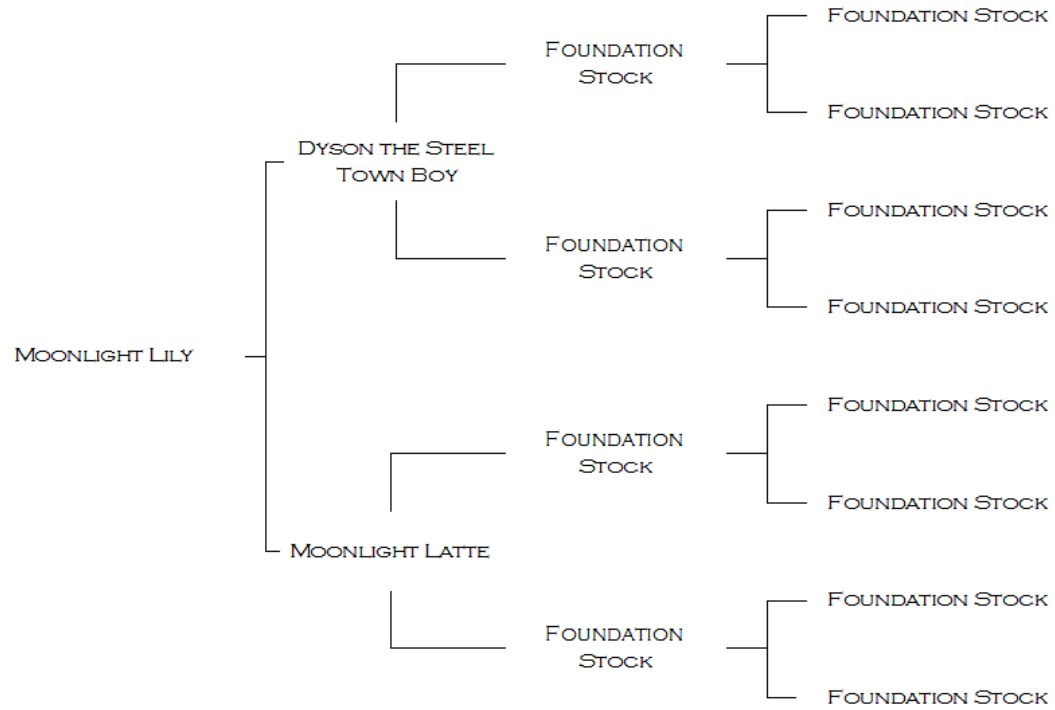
Moonlight Lily

Dyson the Steel Town Boy

Foundation Stock

Foundation Stock

Foundation Stock

Foundation Stock

Foundation Stock

Foundation Stock

Moonlight Latte

Foundation Stock

Foundation Stock

Foundation Stock

Foundation Stock

Foundation Stock

Foundation Stock